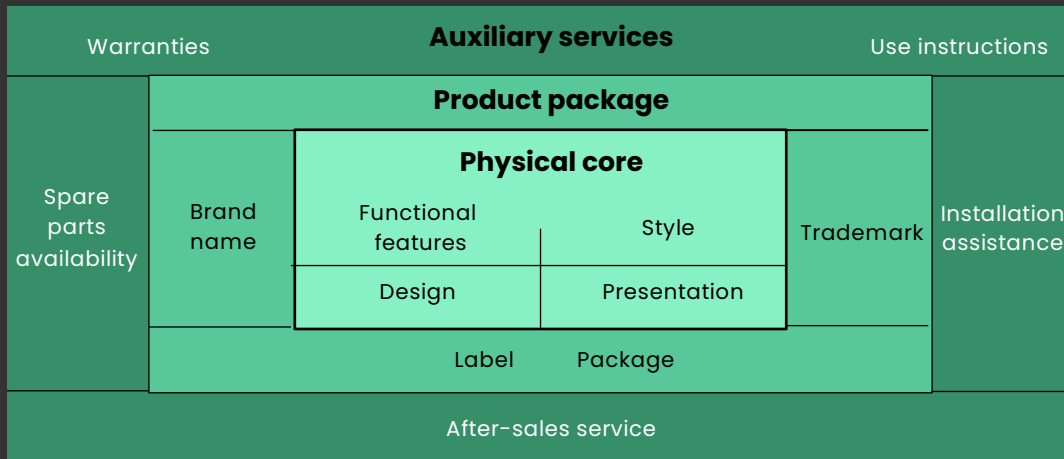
Warranties

Auxiliary services

Use instructions

Product package

Spare parts availability

Brand name

Physical core

Functional features

Style

Design

Presentation

Trademark

Installation assistance

Label

Package

After-sales service